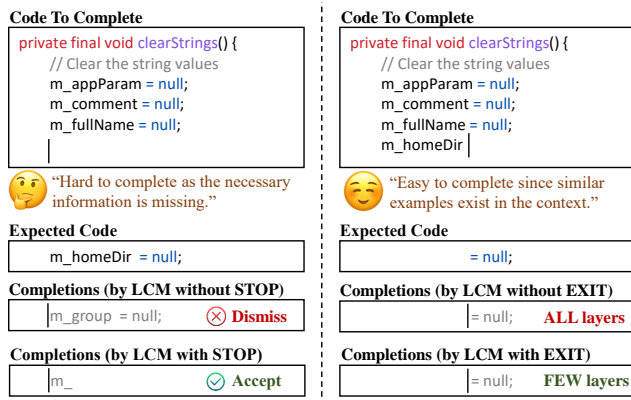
Code To Complete

private final void clearStrings() {
// Clear the string values
m_appParam = null;
m_comment = null;
m_fullName = null;

"Hard to complete as the necessary information is missing."

Expected Code

m_homeDir = null;

Completions (by LCM without STOP)

m_group = null; Dismiss

Completions (by LCM with STOP)

m_ Accept

Code To Complete

private final void clearStrings() {
// Clear the string values
m_appParam = null;
m_comment = null;
m_fullName = null;
m_homeDir

"Easy to complete since similar examples exist in the context."

Expected Code

= null;

Completions (by LCM without EXIT)

= null; ALL layers

Completions (by LCM with EXIT)

= null; FEW layers